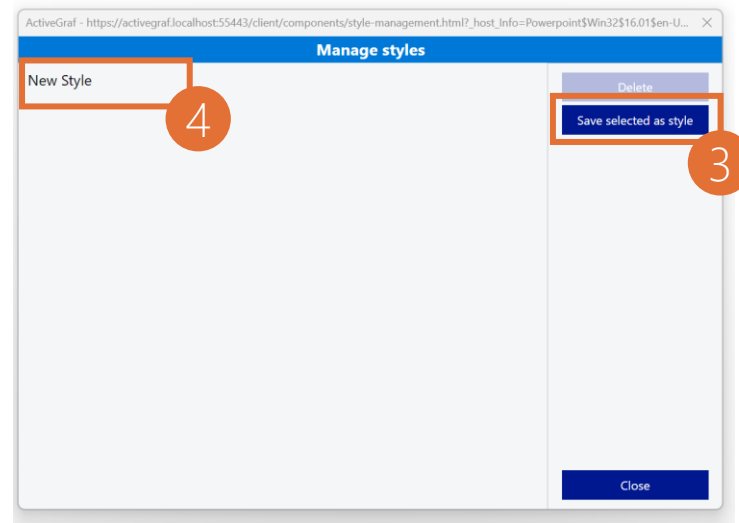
ActiveGraf - https://activegraf.localhost:55443/client/components/style-management.html?_host_Info=Powerpoint$Win32$16.01$en-U... ✕

Manage styles

New Style

4

Delete

Save selected as style

3

Close